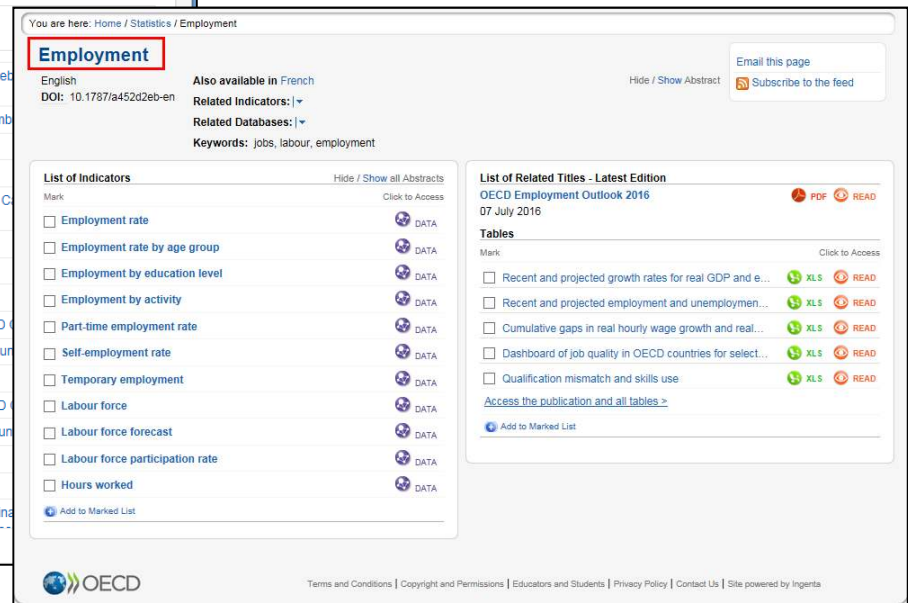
You are here: Home / Statistics / Employment

Employment

English
DOI: 10.1787/a452d2eb-en

Also available in French
Related Indicators: |
Related Databases: |
Keywords: jobs, labour, employment

Hide / Show Abstract

Email this page
Subscribe to the feed

List of Indicators
Hide / Show all Abstracts
Mark
Click to Access

| | |
|---|---|
| Employment rate | DATA |
| Employment rate by age group | DATA |
| Employment by education level | DATA |
| Employment by activity | DATA |
| Part-time employment rate | DATA |
| Self-employment rate | DATA |
| Temporary employment | DATA |
| Labour force | DATA |
| Labour force forecast | DATA |
| Labour force participation rate | DATA |
| Hours worked | DATA |

Add to Marked List

List of Related Titles - Latest Edition
OECD Employment Outlook 2016
07 July 2016
PDF READ

Tables
Mark
Click to Access

| | | |
|---|---|---|
| Recent and projected growth rates for real GDP and e... | XLS | READ |
| Recent and projected employment and unemploymen... | XLS | READ |
| Cumulative gaps in real hourly wage growth and real... | XLS | READ |
| Dashboard of job quality in OECD countries for select... | XLS | READ |
| Qualification mismatch and skills use | XLS | READ |

Access the publication and all tables >

Add to Marked List

OECD

Terms and Conditions | Copyright and Permissions | Educators and Students | Privacy Policy | Contact Us | Site powered by Ingenta